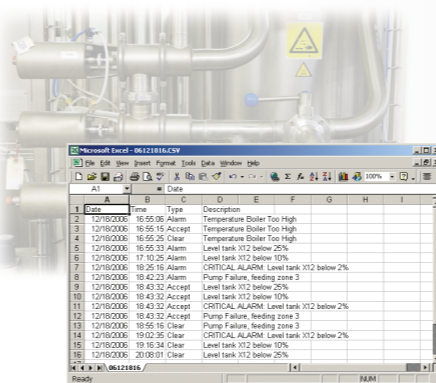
Microsoft Excel - 06121816.CSV

File Edit View Insert Format Tools Data Window Help

100%

A1 = Date

| | A | B | C | D | E | F | G | H | I |
|---|---|---|---|---|---|---|---|---|---|
| 1 | Date | Time | Type | Description | | | | | |
| 2 | 12/18/2006 | 16:55:06 | Alarm | Temperature Boiler Too High | | | | | |
| 3 | 12/18/2006 | 16:55:15 | Accept | Temperature Boiler Too High | | | | | |
| 4 | 12/18/2006 | 16:55:25 | Clear | Temperature Boiler Too High | | | | | |
| 5 | 12/18/2006 | 16:55:33 | Alarm | Level tank X12 below 25% | | | | | |
| 6 | 12/18/2006 | 17:10:25 | Alarm | Level tank X12 below 10% | | | | | |
| 7 | 12/18/2006 | 18:25:16 | Alarm | CRITICAL ALARM: Level tank X12 below 2% | | | | | |
| 8 | 12/18/2006 | 18:42:23 | Alarm | Pump Failure, feeding zone 3 | | | | | |
| 9 | 12/18/2006 | 18:43:32 | Accept | Level tank X12 below 25% | | | | | |
| 10 | 12/18/2006 | 18:43:32 | Accept | Level tank X12 below 10% | | | | | |
| 11 | 12/18/2006 | 18:43:32 | Accept | CRITICAL ALARM: Level tank X12 below 2% | | | | | |
| 12 | 12/18/2006 | 18:43:32 | Accept | Pump Failure, feeding zone 3 | | | | | |
| 13 | 12/18/2006 | 18:55:16 | Clear | Pump Failure, feeding zone 3 | | | | | |
| 14 | 12/18/2006 | 19:02:35 | Clear | CRITICAL ALARM: Level tank X12 below 2% | | | | | |
| 15 | 12/18/2006 | 19:16:34 | Clear | Level tank X12 below 10% | | | | | |
| 16 | 12/18/2006 | 20:08:01 | Clear | Level tank X12 below 25% | | | | | |
| 17 | | | | | | | | | |

06121816

Ready NUM